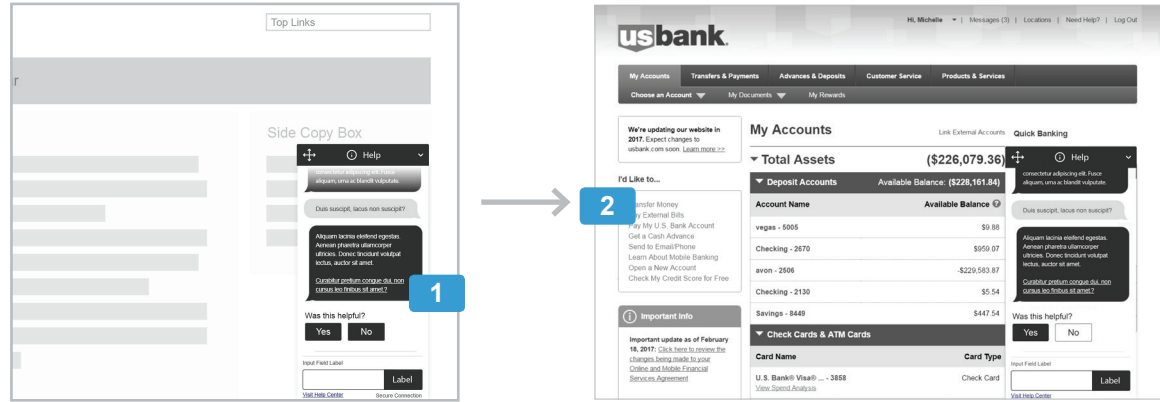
Top Links

r

Side Copy Box

Help

consectetur adipiscing elit. Fusce aliquam, urna ac blandit vulputate.

Duis suscipit, lacus non suscipit?

Aliquam lacinia eleifend egestas. Aenean pharetra ullamcorper ultricies. Donec tincidunt volutpat lectus, auctor sit amet.

Curabitur pretium congue dui, non cursus leo finibus sit amet?

1

Was this helpful?

Yes No

Input Field Label

Label

Visit Help Center Secure Connection

2

usbank.

Hi, Michelle | Messages (3) | Locations | Need Help? | Log Out

My Accounts Transfers & Payments Advances & Deposits Customer Service Products & Services

Choose an Account My Documents My Rewards

We're updating our website in 2017. Expect changes to usbank.com soon. Learn more >>

I'd Like to...

Transfer Money
Pay External Bills
Pay My U.S. Bank Account
Get a Cash Advance
Send to Email/Phone
Learn About Mobile Banking
Open a New Account
Check My Credit Score for Free

Important Info

Important update as of February 18, 2017: Click here to review the changes being made to your Online and Mobile Financial Services Agreement

My Accounts

Link External Accounts

Quick Banking

Total Assets ($226,079.36)

Deposit Accounts Available Balance: ($228,161.84)

| Account Name | Available Balance |
|---|---|
| vegas - 5005 | $9.88 |
| Checking - 2670 | $959.07 |
| avon - 2506 | -$229,583.87 |
| Checking - 2130 | $5.54 |
| Savings - 8449 | $447.54 |

Check Cards & ATM Cards

| Card Name | Card Type |
|---|---|
| U.S. Bank® Visa® ... - 3858 View Spend Analysis | Check Card |

Help

consectetur adipiscing elit. Fusce aliquam, urna ac blandit vulputate.

Duis suscipit, lacus non suscipit?

Aliquam lacinia eleifend egestas. Aenean pharetra ullamcorper ultricies. Donec tincidunt volutpat lectus, auctor sit amet.

Curabitur pretium congue dui, non cursus leo finibus sit amet?

Was this helpful?

Yes No

Input Field Label

Label

Visit Help Center